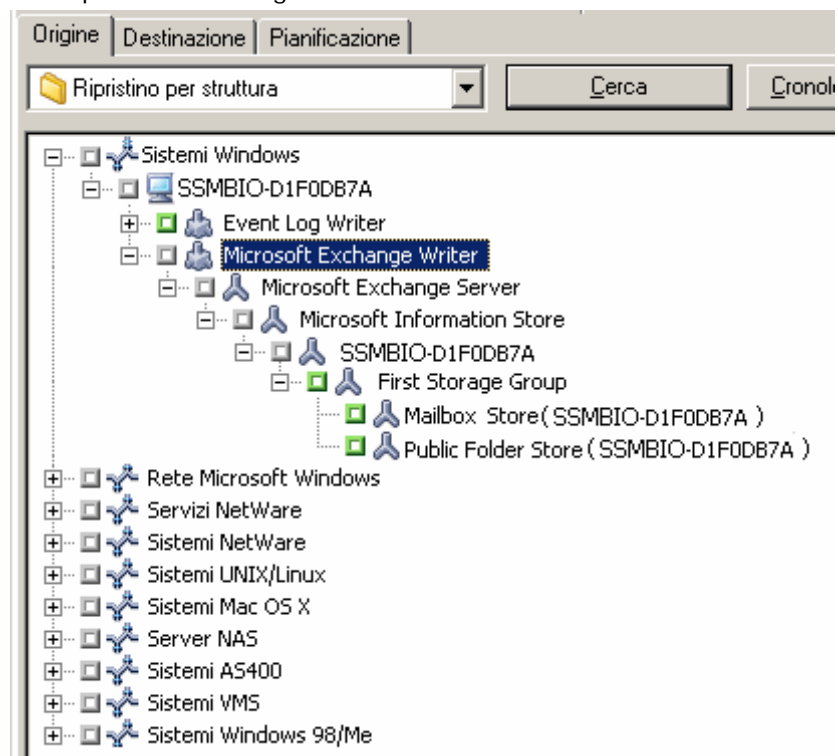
Origine | Destinazione | Pianificazione

Ripristino per struttura

Cerca

Cronol

Sistemi Windows
SSMBIO-D1F0DB7A
Event Log Writer
Microsoft Exchange Writer
Microsoft Exchange Server
Microsoft Information Store
SSMBIO-D1F0DB7A
First Storage Group
Mailbox Store(SSMBIO-D1F0DB7A )
Public Folder Store(SSMBIO-D1F0DB7A )
Rete Microsoft Windows
Servizi NetWare
Sistemi NetWare
Sistemi UNIX/Linux
Sistemi Mac OS X
Server NAS
Sistemi AS400
Sistemi VMS
Sistemi Windows 98/Me